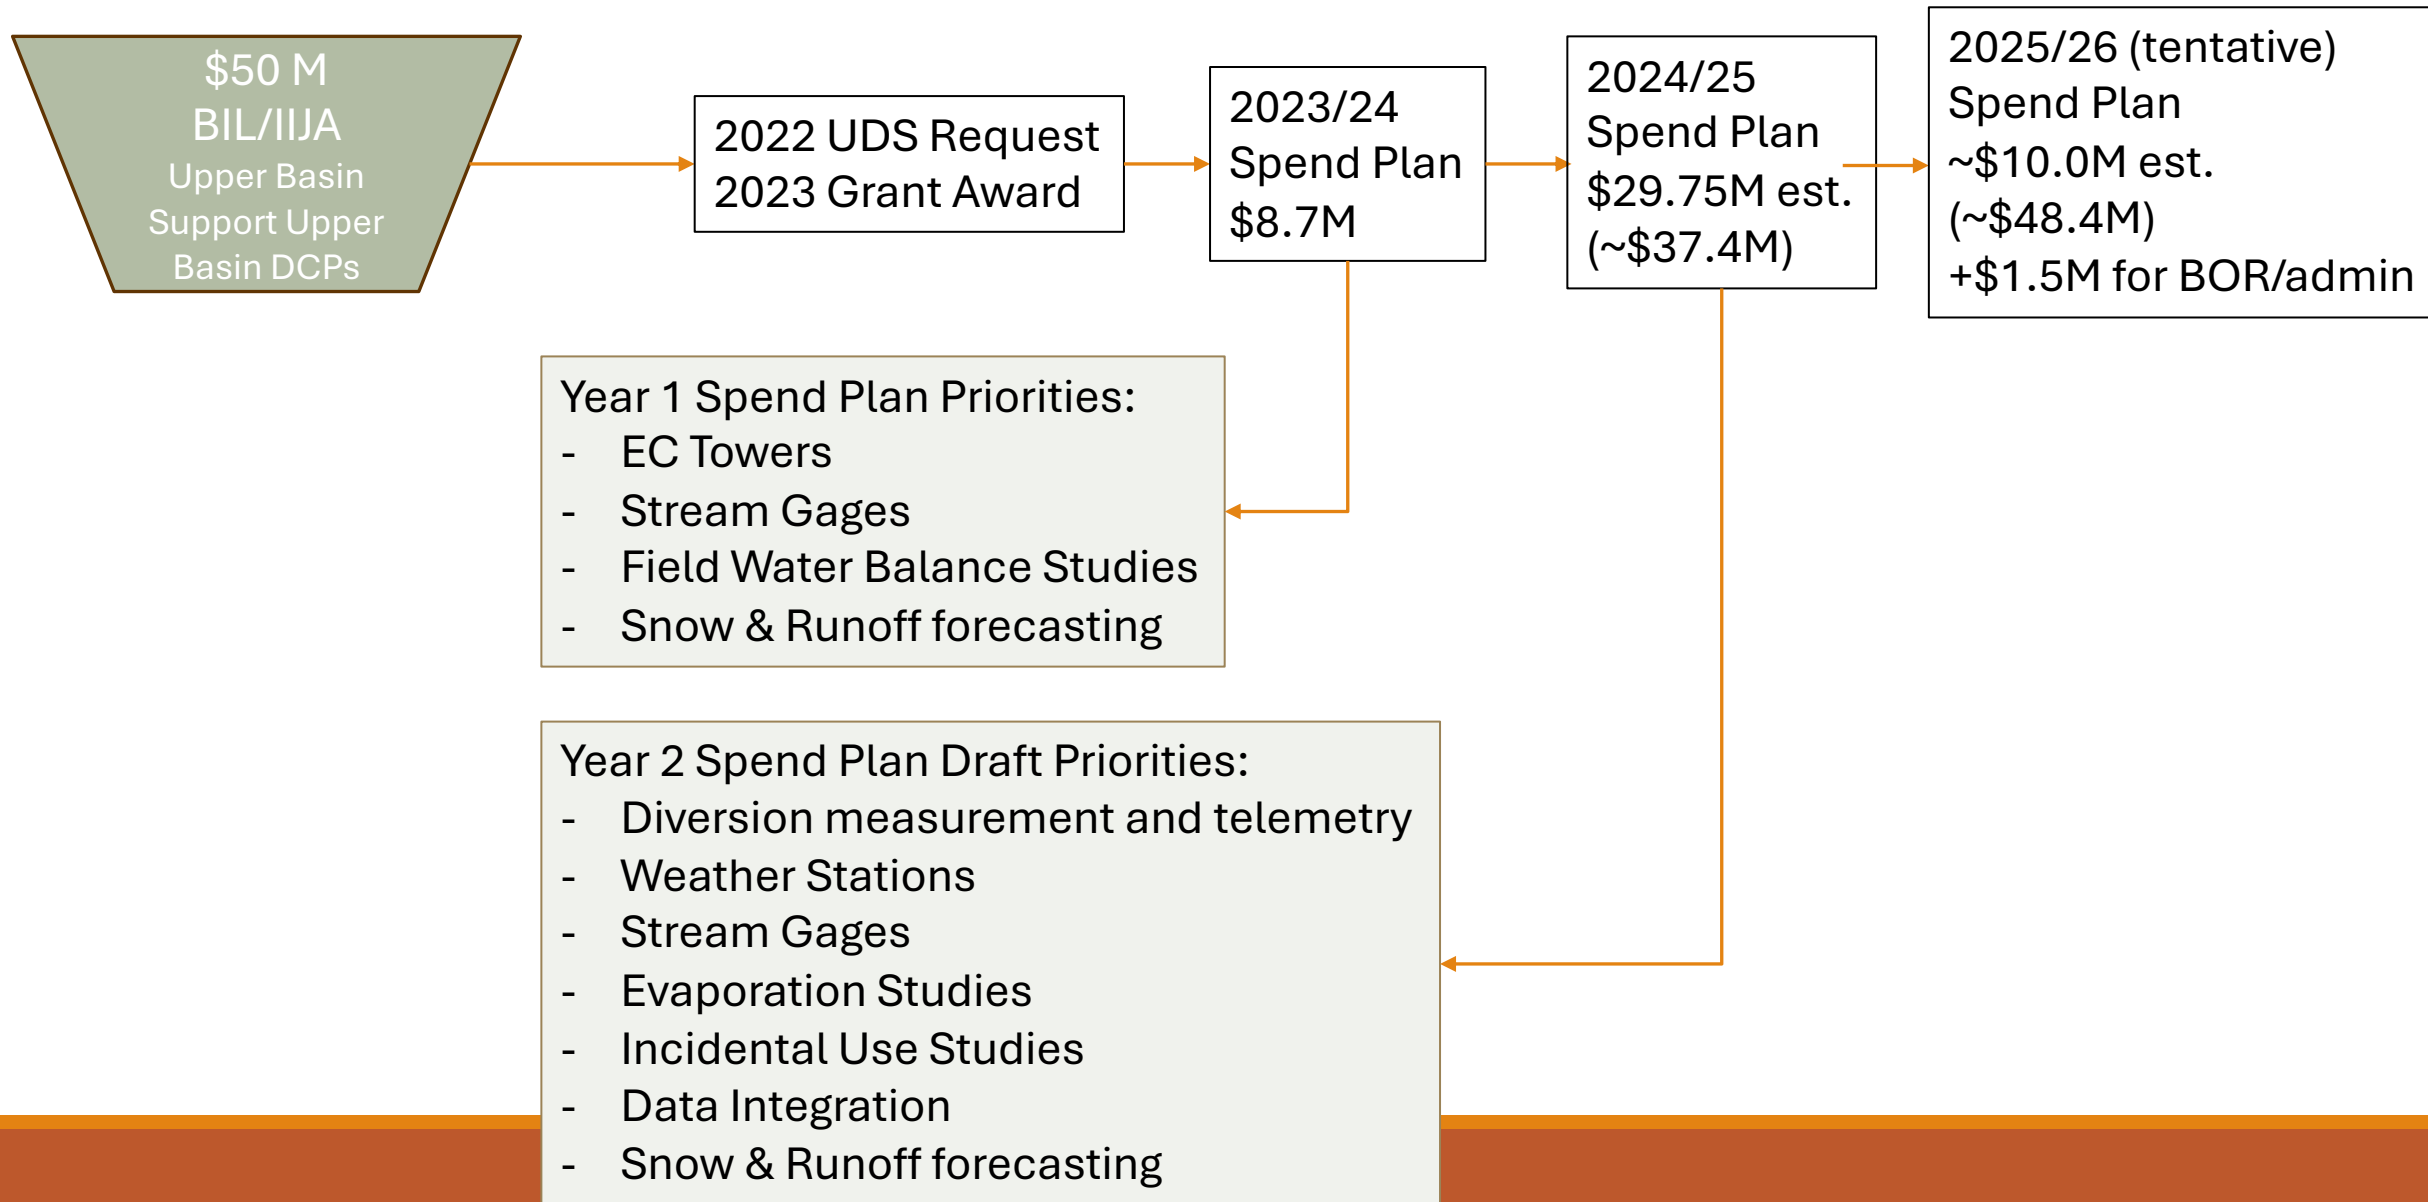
$50 M
BIL/IIJA
Upper Basin
Support Upper
Basin DCPs

2022 UDS Request
2023 Grant Award

2023/24
Spend Plan
$8.7M

2024/25
Spend Plan
$29.75M est.
(~$37.4M)

2025/26 (tentative)
Spend Plan
~$10.0M est.
(~$48.4M)
+$1.5M for BOR/admin

Year 1 Spend Plan Priorities:
- EC Towers
- Stream Gages
- Field Water Balance Studies
- Snow & Runoff forecasting

Year 2 Spend Plan Draft Priorities:
- Diversion measurement and telemetry
- Weather Stations
- Stream Gages
- Evaporation Studies
- Incidental Use Studies
- Data Integration
- Snow & Runoff forecasting